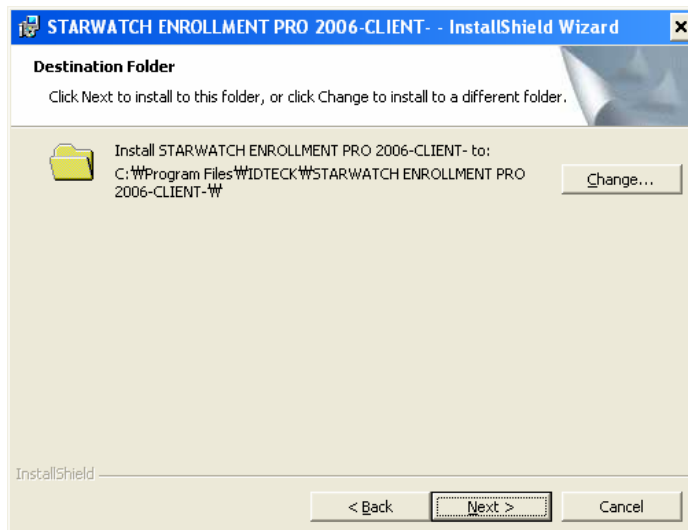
STARWATCH ENROLLMENT PRO 2006-CLIENT- - InstallShield Wizard

Destination Folder

Click Next to install to this folder, or click Change to install to a different folder.

Install STARWATCH ENROLLMENT PRO 2006-CLIENT- to:
C:₩Program Files₩IDTECK₩STARWATCH ENROLLMENT PRO 2006-CLIENT-₩

Change...

InstallShield

< Back

Next >

Cancel